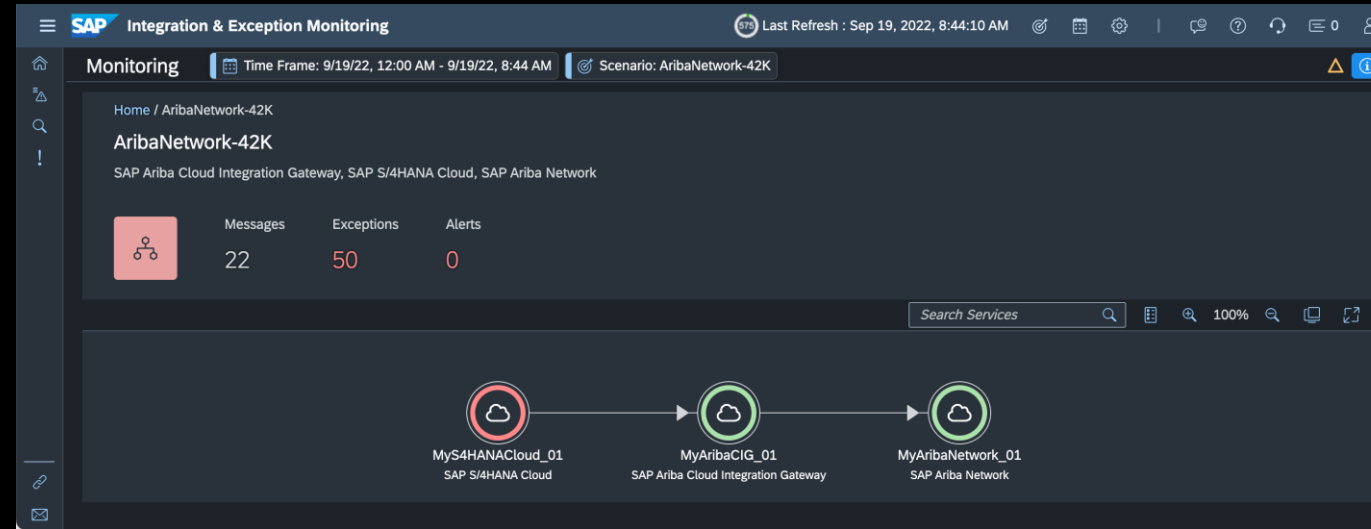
SAP Integration & Exception Monitoring

575 Last Refresh : Sep 19, 2022, 8:44:10 AM

0

Monitoring

Time Frame: 9/19/22, 12:00 AM - 9/19/22, 8:44 AM

Scenario: AribaNetwork-42K

Home / AribaNetwork-42K

AribaNetwork-42K

SAP Ariba Cloud Integration Gateway, SAP S/4HANA Cloud, SAP Ariba Network

| Messages | Exceptions | Alerts |
|---|---|---|
| 22 | 50 | 0 |

Search Services

100%

MyS4HANACloud_01
SAP S/4HANA Cloud

MyAribaCIG_01
SAP Ariba Cloud Integration Gateway

MyAribaNetwork_01
SAP Ariba Network